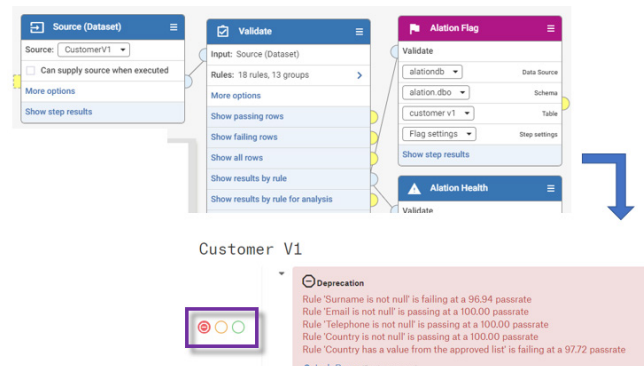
Source (Dataset)

Source: CustomerV1

Can supply source when executed

More options

Show step results

Validate

Input: Source (Dataset)

Rules: 18 rules, 13 groups

More options

Show passing rows

Show failing rows

Show all rows

Show results by rule

Show results by rule for analysis

Alation Flag

Validate

alationdb Data Source

alation.dbo Schema

customer v1 Table

Flag settings Step settings

Show step results

Alation Health

Validate

Customer V1

Deprecation

Rule 'Surname is not null' is failing at a 96.94 passrate
Rule 'Email is not null' is passing at a 100.00 passrate
Rule 'Telephone is not null' is passing at a 100.00 passrate
Rule 'Country is not null' is passing at a 100.00 passrate
Rule 'Country has a value from the approved list' is failing at a 97.72 passrate